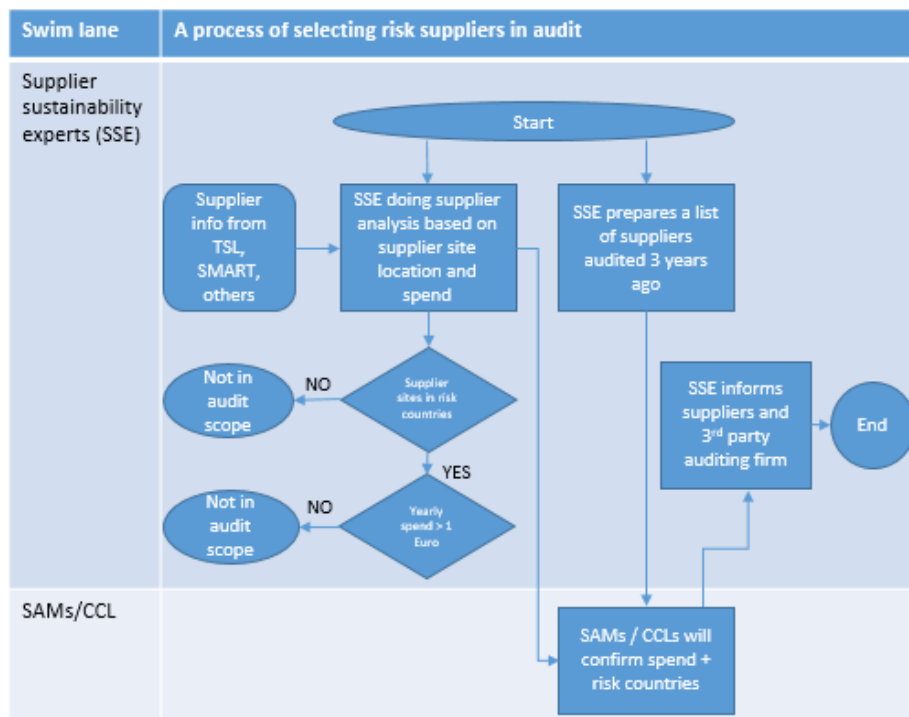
| Swim lane | A process of selecting risk suppliers in audit |
|---|---|
| Supplier sustainability experts (SSE) | |
| SAMs/CCL | |

Start

Supplier info from TSL, SMART, others

SSE doing supplier analysis based on supplier site location and spend

SSE prepares a list of suppliers audited 3 years ago

Not in audit scope

NO

Supplier sites in risk countries

SSE informs suppliers and 3$^{rd}$ party auditing firm

End

YES

Not in audit scope

NO

Yearly spend > 1 Euro

SAMs / CCLs will confirm spend + risk countries